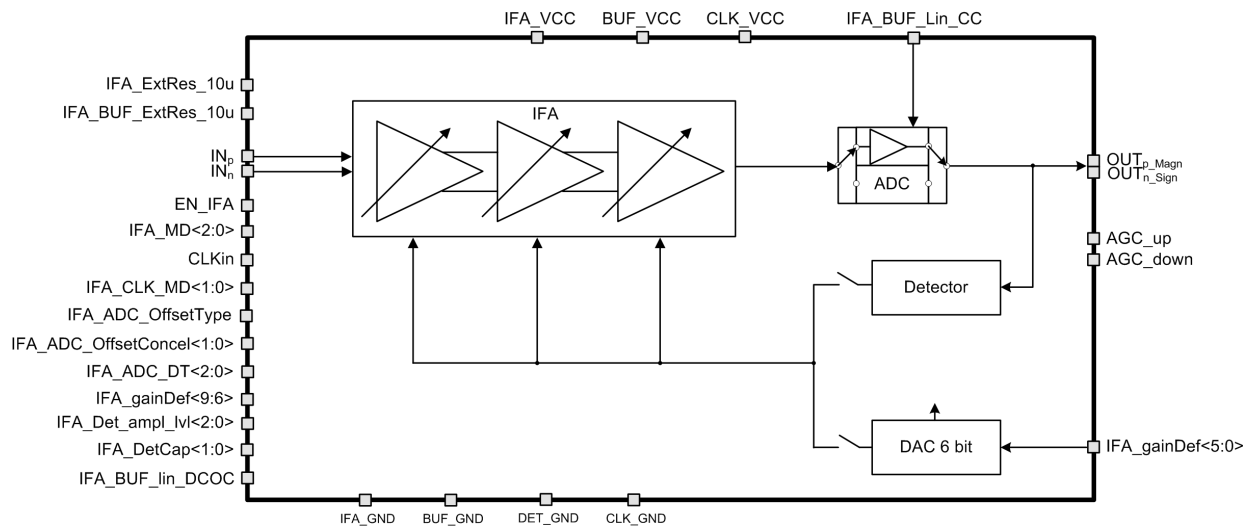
IFA_VCC BUF_VCC CLK_VCC IFA_BUF_Lin_CC

IFA_ExtRes_10u
IFA_BUF_ExtRes_10u
$IN_p$
$IN_n$
EN_IFA
IFA_MD<2:0>
CLKin
IFA_CLK_MD<1:0>
IFA_ADC_OffsetType
IFA_ADC_OffsetConcel<1:0>
IFA_ADC_DT<2:0>
IFA_gainDef<9:6>
IFA_Det_ampl_lvl<2:0>
IFA_DetCap<1:0>
IFA_BUF_lin_DCOC

IFA

ADC

$OUT_{p\_Magn}$
$OUT_{n\_Sign}$

AGC_up
AGC_down

Detector

DAC 6 bit

IFA_gainDef<5:0>

IFA_GND BUF_GND DET_GND CLK_GND